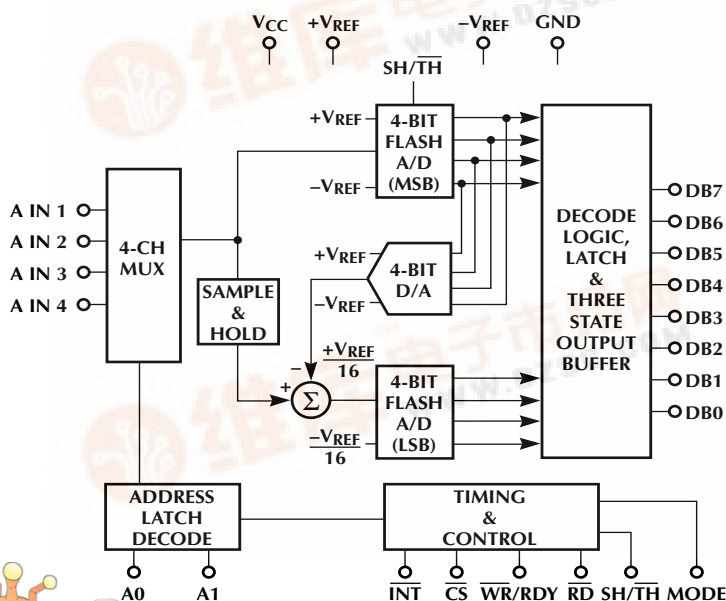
$V_{CC}$ $+V_{REF}$ $-V_{REF}$ GND

SH/$\overline{TH}$

$+V_{REF}$ 4-BIT FLASH A/D (MSB) $-V_{REF}$

A IN 1
A IN 2
A IN 3
A IN 4

4-CH MUX

$+V_{REF}$ 4-BIT D/A $-V_{REF}$

SAMPLE & HOLD

$\frac{+V_{REF}}{16}$

$\Sigma$

$\frac{-V_{REF}}{16}$

4-BIT FLASH A/D (LSB)

DECODE LOGIC, LATCH & THREE STATE OUTPUT BUFFER

DB7
DB6
DB5
DB4
DB3
DB2
DB1
DB0

ADDRESS LATCH DECODE

A0 A1

TIMING & CONTROL

$\overline{INT}$ $\overline{CS}$ $\overline{WR}$/RDY $\overline{RD}$ SH/$\overline{TH}$ MODE